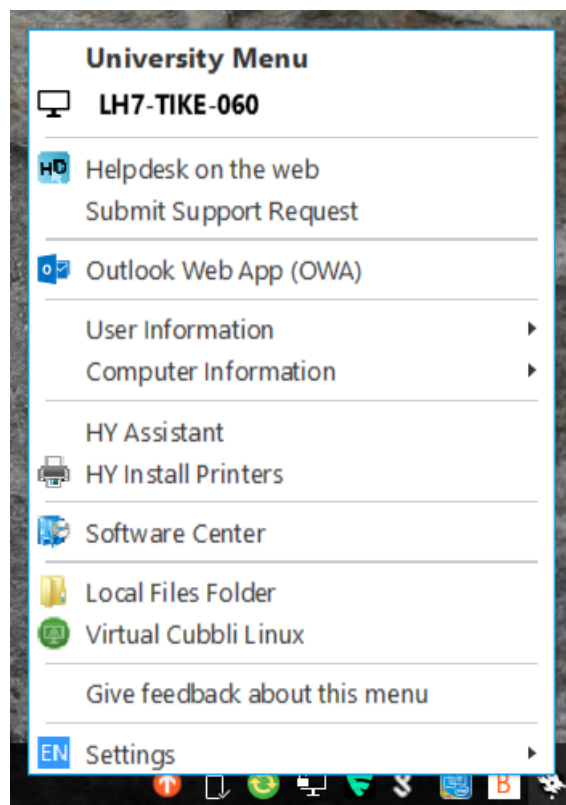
University Menu

LH7-TIKE-060

HD Helpdesk on the web

Submit Support Request

Outlook Web App (OWA)

User Information

Computer Information

HY Assistant

HY Install Printers

Software Center

Local Files Folder

Virtual Cubbli Linux

Give feedback about this menu

EN Settings